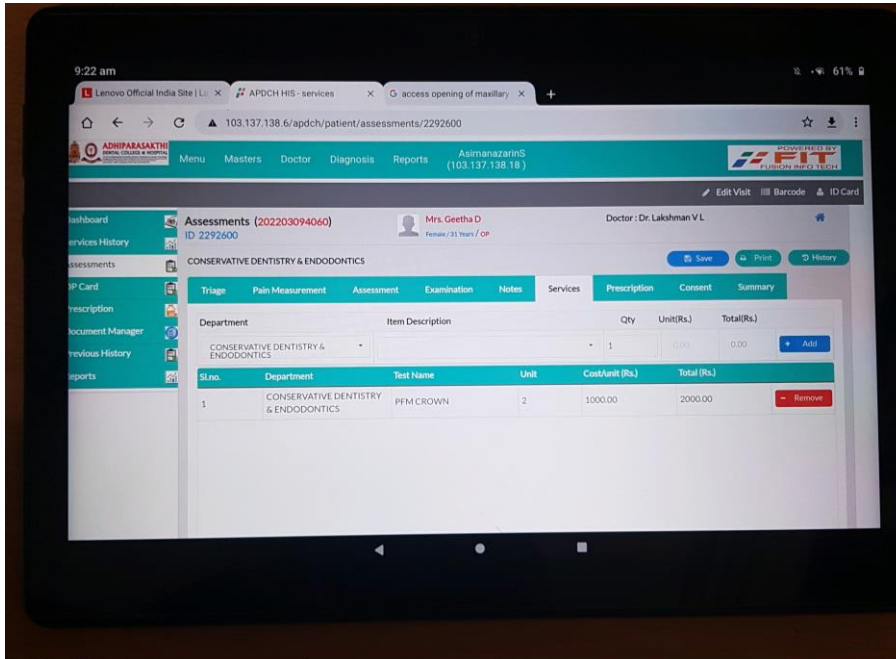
9:22 am
61%

Lenovo Official India Site | L
APDCH HIS - services
access opening of maxillary
+

103.137.138.6/apdch/patient/assessments/2292600

ADHIPARASAKTHI DENTAL COLLEGE & HOSPITAL
Menu Masters Doctor Diagnosis Reports
AsimanazarinS (103.137.138.18)
POWERED BY FIT FUSION INFO TECH

Edit Visit Barcode ID Card

ashboard
ervices History
ssessments
P Card
rescription
ocument Manager
revious History
eports

Assessments (202203094060)
ID 2292600
Mrs. Geetha D
Female / 31 Years / OP
Doctor : Dr. Lakshman V L

CONSERVATIVE DENTISTRY & ENDODONTICS
Save Print History

Triage Pain Measurement Assessment Examination Notes Services Prescription Consent Summary

Department Item Description Qty Unit(Rs.) Total(Rs.)
CONSERVATIVE DENTISTRY & ENDODONTICS 1 0.00 0.00 + Add

| Sl.no. | Department | Test Name | Unit | Cost/unit (Rs.) | Total (Rs.) | |
|---|---|---|---|---|---|---|
| 1 | CONSERVATIVE DENTISTRY & ENDODONTICS | PFM CROWN | 2 | 1000.00 | 2000.00 | − Remove |